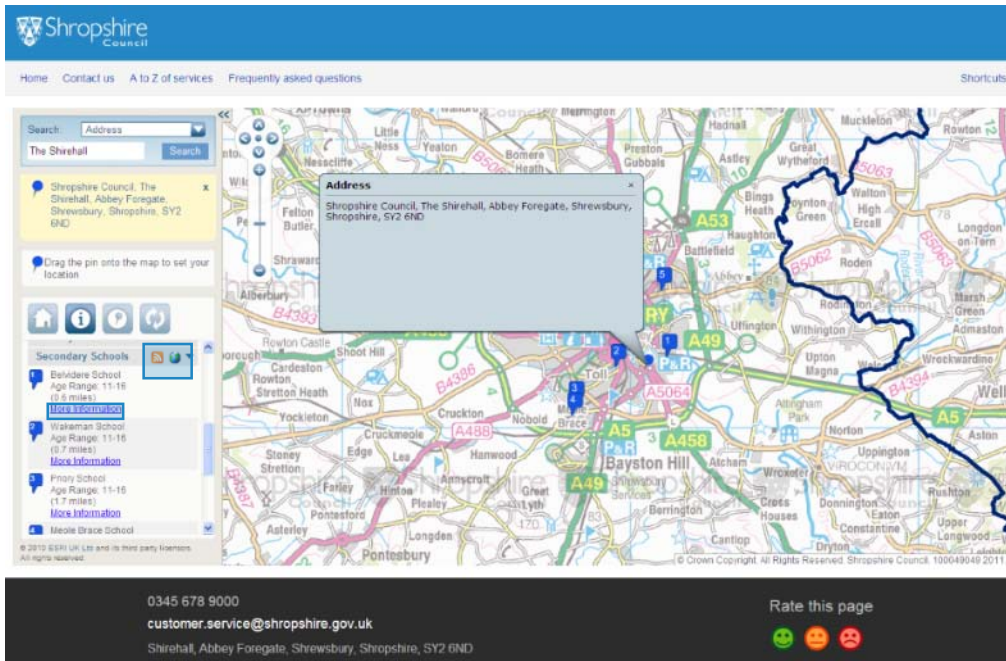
Shropshire Council

Home Contact us A to Z of services Frequently asked questions

Shortcuts

Search: Address

The Shirehall

Search

Shropshire Council, The Shirehall, Abbey Foregate, Shrewsbury, Shropshire, SY2 6ND

x

Drag the pin onto the map to set your location

Secondary Schools

1 Belvidere School
Age Range: 11-16
(0.6 miles)
More Information

2 Wakeman School
Age Range: 11-16
(0.7 miles)
More Information

3 Priory School
Age Range: 11-16
(1.7 miles)
More Information

4 Meole Brace School

© 2010 ESRI UK Ltd and its third party licensors. All rights reserved.

Address

x

Shropshire Council, The Shirehall, Abbey Foregate, Shrewsbury, Shropshire, SY2 6ND

Hadnall Muckleton Rowton Preston Gubbals Astley Great Wytheford Nesscliffe Yeaton Bomere Heath Felton Butler Bings Heath Poynton Green Walton High Ercall Longdon-on-Tern A53 Battlefield Haughton Roden Alberbury Uffington Withington Marsh Green Admaston Rowton Castle Shoot Hill Cardeston Rowton Stretton Heath Nox Upton Magna Wrockwardine Well Yockleton Cruckton Nobold Meole Brace Toll Norton Atcham Attingham Park Uppington Cruckmeole Edge Lea Hanwood Bayston Hill Stoney Stretton Annscroft Great Lyth Farley Hinton Plealey Berrington Cross Houses Donnington Eaton Constantine Rushton Upper Longwood Pontesford Longden Cantlop Asterley Pontesbury Dryton Wroxeter VIROCONIVM Aston A49 A5 A458 A488 A5064 B4386 B4380 B4393 B4394 B5062 B5063 B4387 B5067 P&R

© Crown Copyright. All Rights Reserved. Shropshire Council 100049049 2011

0345 678 9000

customer.service@shropshire.gov.uk

Shirehall, Abbey Foregate, Shrewsbury, Shropshire, SY2 6ND

Rate this page